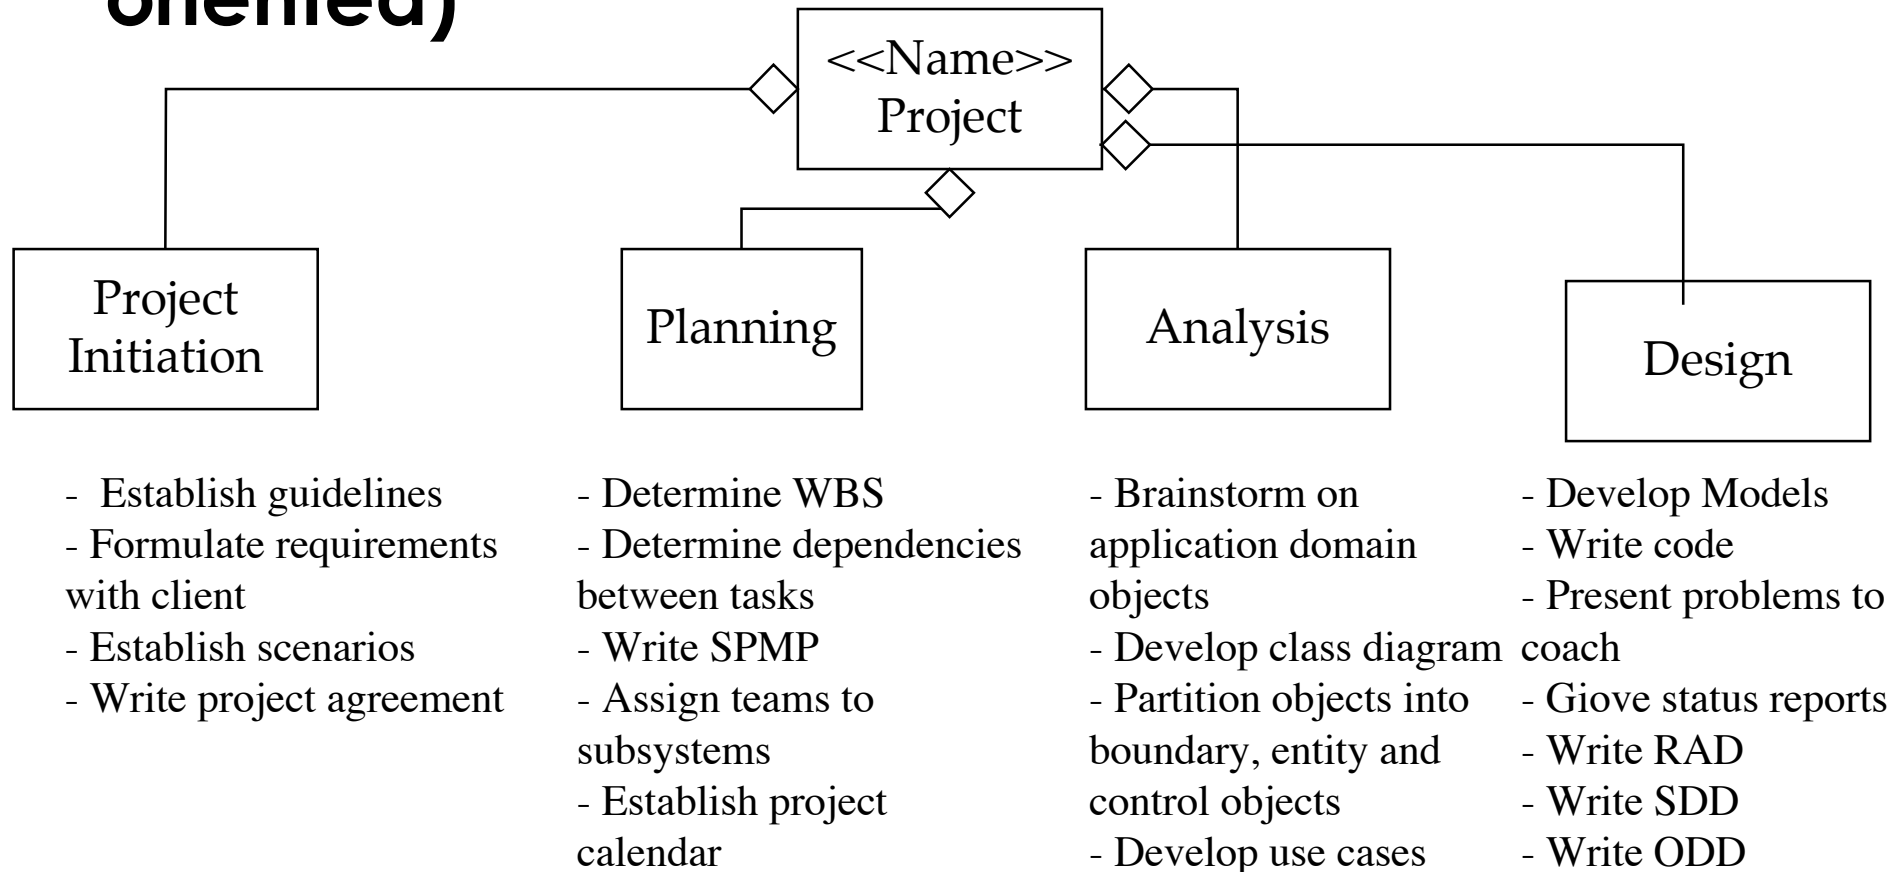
oriented)

<<Name>>
Project

Project Initiation

Planning

Analysis

Design

- Establish guidelines
- Formulate requirements with client
- Establish scenarios
- Write project agreement

- Determine WBS
- Determine dependencies between tasks
- Write SPMP
- Assign teams to subsystems
- Establish project calendar

- Brainstorm on application domain objects
- Develop class diagram
- Partition objects into boundary, entity and control objects
- Develop use cases

- Develop Models
- Write code
- Present problems to coach
- Giove status reports
- Write RAD
- Write SDD
- Write ODD